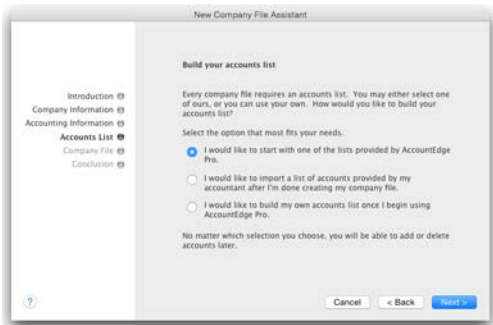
New Company File Assistant

Introduction
Company Information
Accounting Information
Accounts List
Company File
Conclusion

Build your accounts list

Every company file requires an accounts list. You may either select one of ours, or you can use your own. How would you like to build your accounts list?

Select the option that most fits your needs.

I would like to start with one of the lists provided by AccountEdge Pro.

I would like to import a list of accounts provided by my accountant after I'm done creating my company file.

I would like to build my own accounts list once I begin using AccountEdge Pro.

No matter which selection you choose, you will be able to add or delete accounts later.

?

Cancel
< Back
Next >